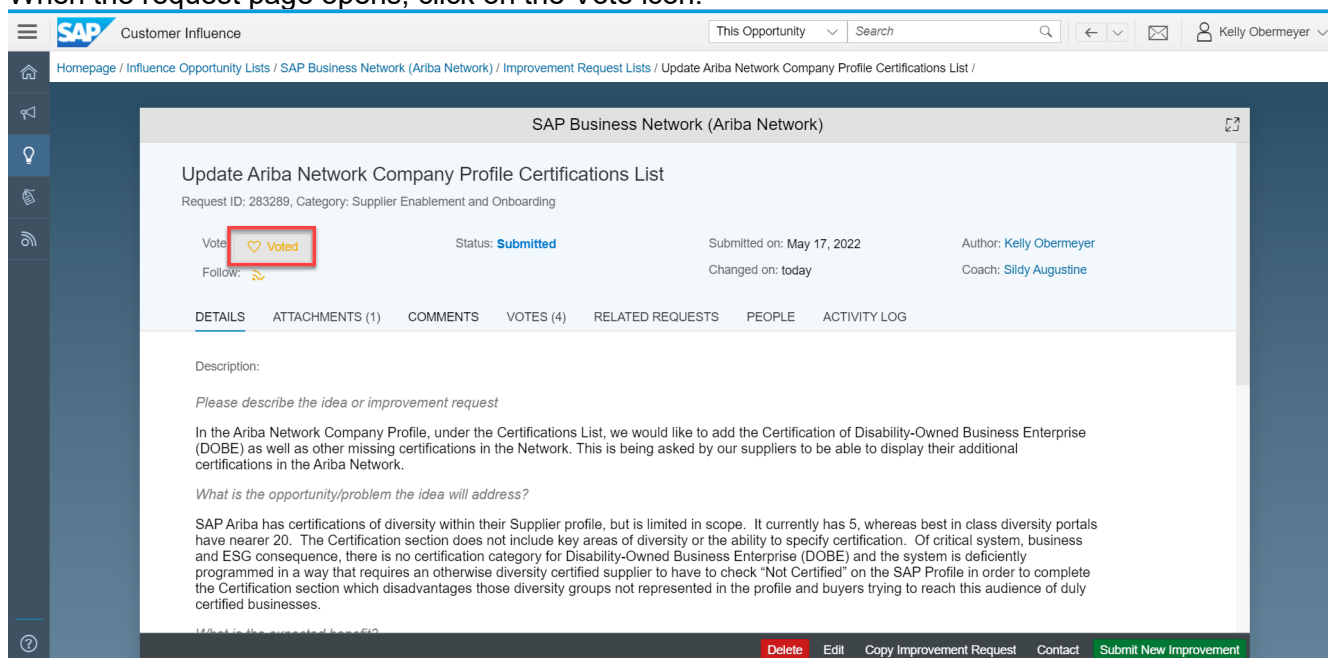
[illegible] the request page opens, click on the Vote icon.

SAP Customer Influence

This Opportunity Search

Kelly Obermeyer

Homepage / Influence Opportunity Lists / SAP Business Network (Ariba Network) / Improvement Request Lists / Update Ariba Network Company Profile Certifications List /

SAP Business Network (Ariba Network)

Update Ariba Network Company Profile Certifications List

Request ID: 283289, Category: Supplier Enablement and Onboarding

Vote: Voted

Follow:

Status: Submitted

Submitted on: May 17, 2022

Changed on: today

Author: Kelly Obermeyer

Coach: Sildy Augustine

DETAILS ATTACHMENTS (1) COMMENTS VOTES (4) RELATED REQUESTS PEOPLE ACTIVITY LOG

Description:

Please describe the idea or improvement request

In the Ariba Network Company Profile, under the Certifications List, we would like to add the Certification of Disability-Owned Business Enterprise (DOBE) as well as other missing certifications in the Network. This is being asked by our suppliers to be able to display their additional certifications in the Ariba Network.

What is the opportunity/problem the idea will address?

SAP Ariba has certifications of diversity within their Supplier profile, but is limited in scope. It currently has 5, whereas best in class diversity portals have nearer 20. The Certification section does not include key areas of diversity or the ability to specify certification. Of critical system, business and ESG consequence, there is no certification category for Disability-Owned Business Enterprise (DOBE) and the system is deficiently programmed in a way that requires an otherwise diversity certified supplier to have to check "Not Certified" on the SAP Profile in order to complete the Certification section which disadvantages those diversity groups not represented in the profile and buyers trying to reach this audience of duly certified businesses.

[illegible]

Delete Edit Copy Improvement Request Contact Submit New Improvement